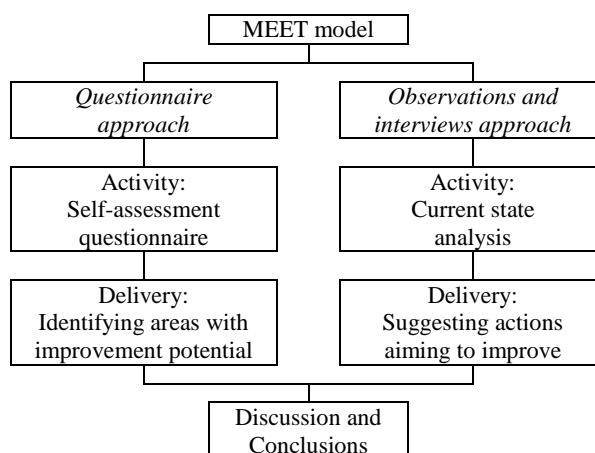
MEET model

Questionnaire approach

Activity:
Self-assessment questionnaire

Delivery:
Identifying areas with improvement potential

Observations and interviews approach

Activity:
Current state analysis

Delivery:
Suggesting actions aiming to improve

Discussion and Conclusions